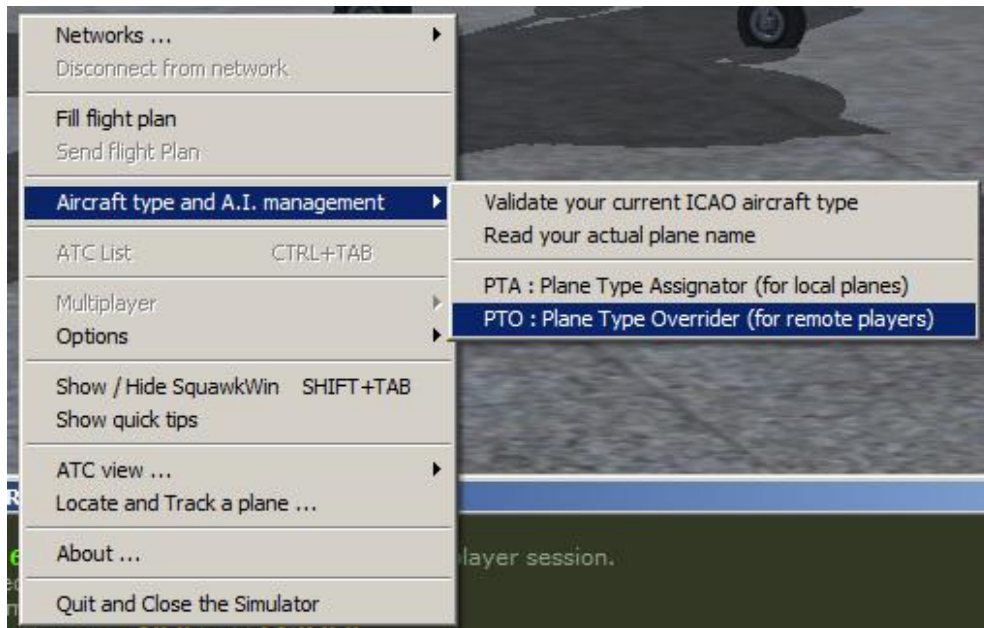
Networks ...
Disconnect from network

Fill flight plan
Send flight Plan

Aircraft type and A.I. management

ATC List CTRL+TAB

Multiplayer
Options

Show / Hide SquawkWin SHIFT+TAB
Show quick tips

ATC view ...
Locate and Track a plane ...

About ...

Quit and Close the Simulator

Validate your current ICAO aircraft type
Read your actual plane name

PTA : Plane Type Assignator (for local planes)
PTO : Plane Type Overrider (for remote players)

layer session.